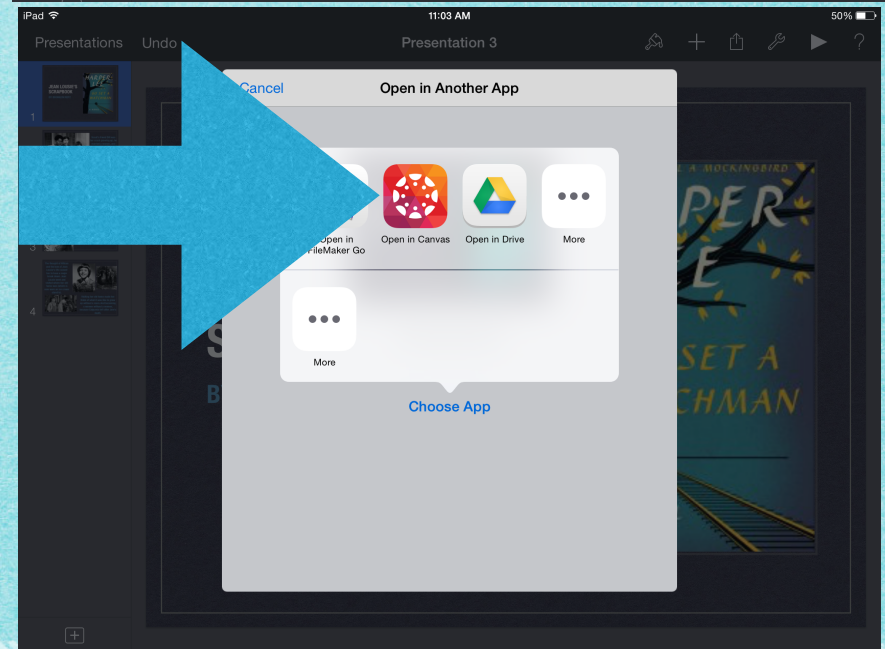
iPad
11:03 AM
50%

Presentations Undo
Presentation 3
?

Cancel
Open in Another App

Open in FileMaker Go
Open in Canvas
Open in Drive
More

More

Choose App

1
3
4

A MOCKINGBIRD
PER
E
SET A
CHMAN
S
B